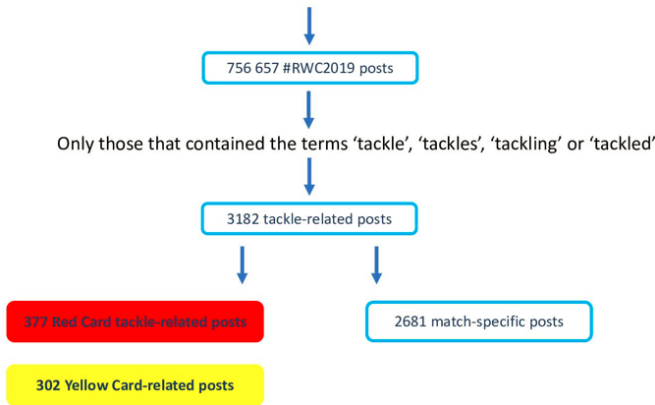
756 657 #RWC2019 posts

Only those that contained the terms ‘tackle’, ‘tackles’, ‘tackling’ or ‘tackled’

3182 tackle-related posts

377 Red Card tackle-related posts

2681 match-specific posts

302 Yellow Card-related posts